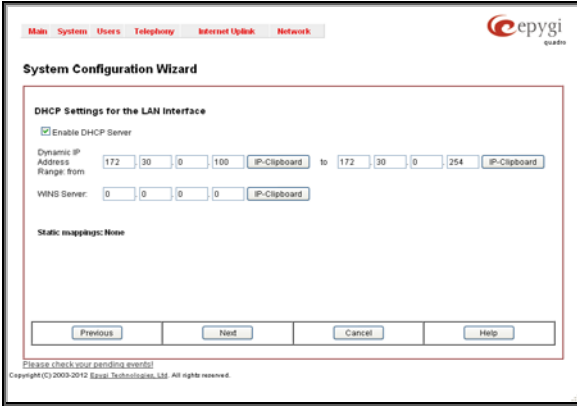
Main System Users Telephony Internet Uplink Network

epygi quadro

System Configuration Wizard

DHCP Settings for the LAN Interface

Enable DHCP Server

Dynamic IP Address Range: from 172 . 30 . 0 . 100 IP-Clipboard to 172 . 30 . 0 . 254 IP-Clipboard

WINS Server: 0 . 0 . 0 . 0 IP-Clipboard

Static mappings: None

Previous Next Cancel Help

Please check your pending events!

Copyright (C) 2003-2012 Epygi Technologies, Ltd. All rights reserved.